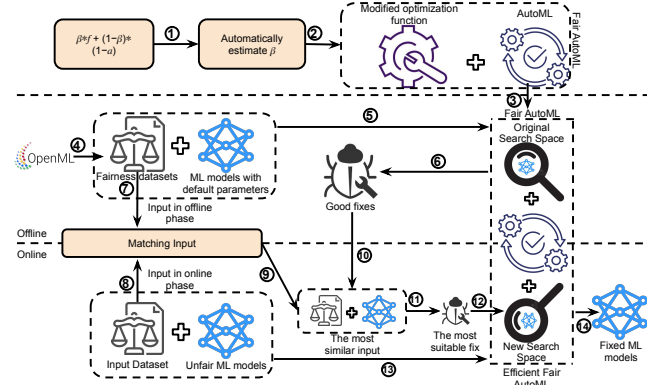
$\beta$*f + (1−$\beta$)*(1−a)

1

Automatically estimate $\beta$

2

Modified optimization function

AutoML

Fair AutoML

3

Fair AutoML

4

OpenML

5

Original Search Space

Fairness datasets

ML models with default parameters

7

6

Good fixes

Input in offline phase

Offline

Matching Input

Online

8

Input in online phase

9

10

11

12

The most similar input

The most suitable fix

New Search Space

14

Fixed ML models

Input Dataset

Unfair ML models

13

Efficient Fair AutoML